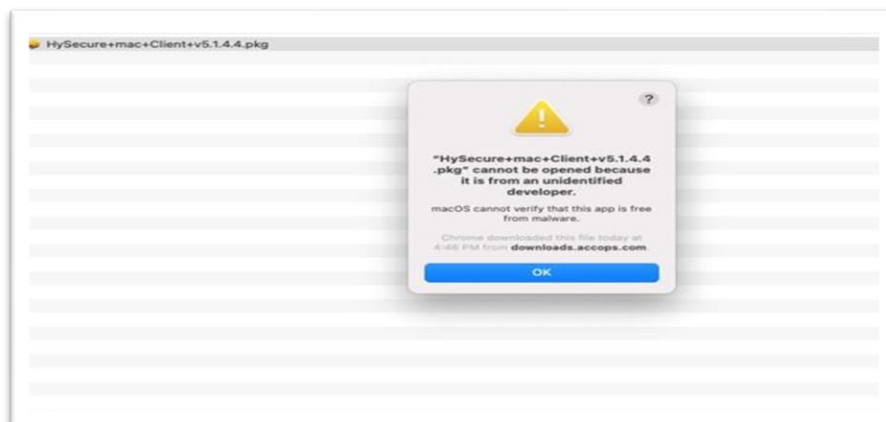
HySecure+mac+Client+v5.1.4.4.pkg

?

"HySecure+mac+Client+v5.1.4.4.pkg" cannot be opened because it is from an unidentified developer.

macOS cannot verify that this app is free from malware.

Chrome downloaded this file today at 4:46 PM from downloads.accops.com.

OK